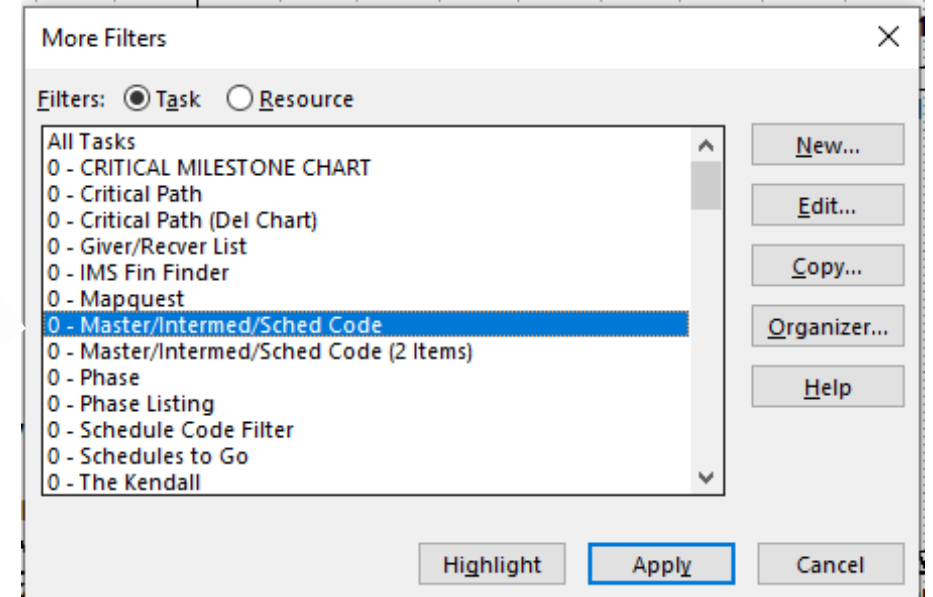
More Filters

Filters: Task Resource

All Tasks
0 - CRITICAL MILESTONE CHART
0 - Critical Path
0 - Critical Path (Del Chart)
0 - Giver/Recver List
0 - IMS Fin Finder
0 - Mapquest
0 - Master/Intermed/Sched Code
0 - Master/Intermed/Sched Code (2 Items)
0 - Phase
0 - Phase Listing
0 - Schedule Code Filter
0 - Schedules to Go
0 - The Kendall

New...
Edit...
Copy...
Organizer...
Help

Highlight
Apply
Cancel